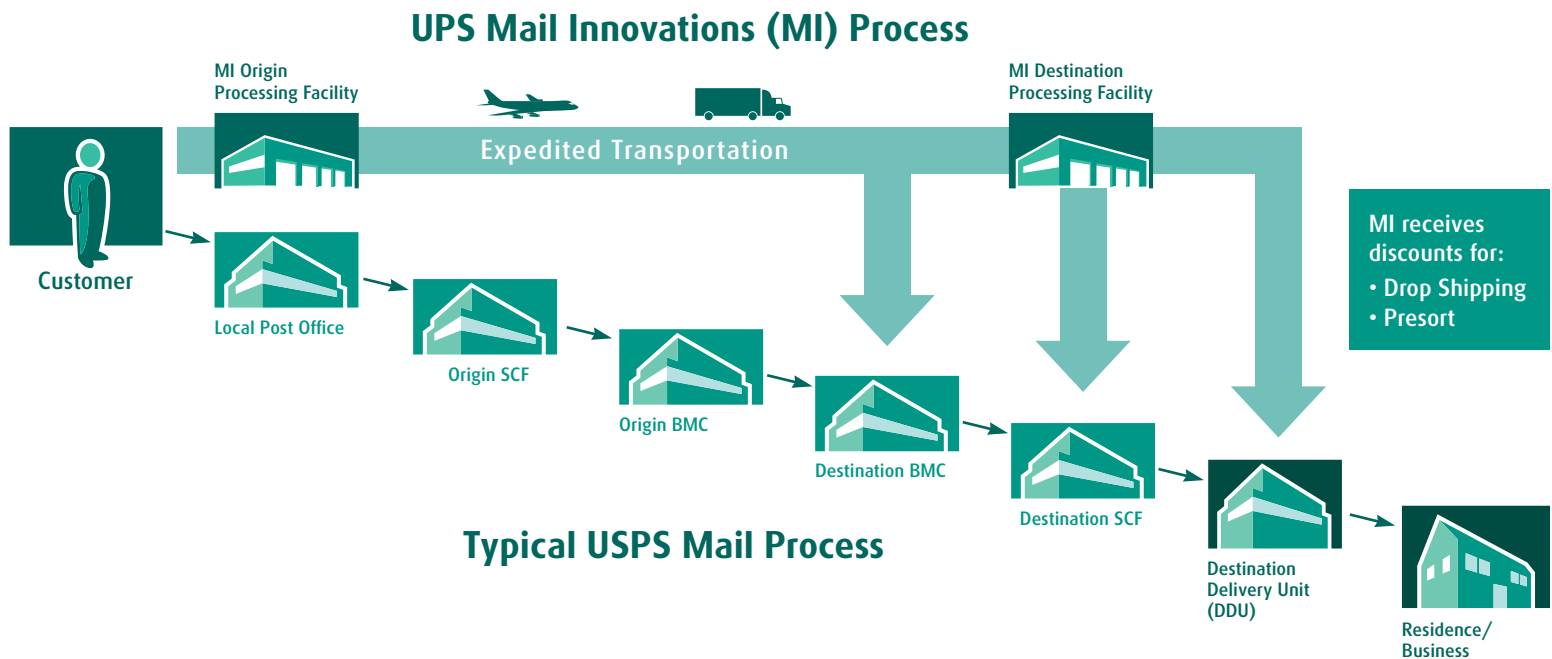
UPS Mail Innovations (MI) Process

MI Origin Processing Facility

Expedited Transportation

MI Destination Processing Facility

Customer

MI receives discounts for:
• Drop Shipping
• Presort

Local Post Office

Origin SCF

Origin BMC

Destination BMC

Destination SCF

Typical USPS Mail Process

Destination Delivery Unit (DDU)

Residence/ Business